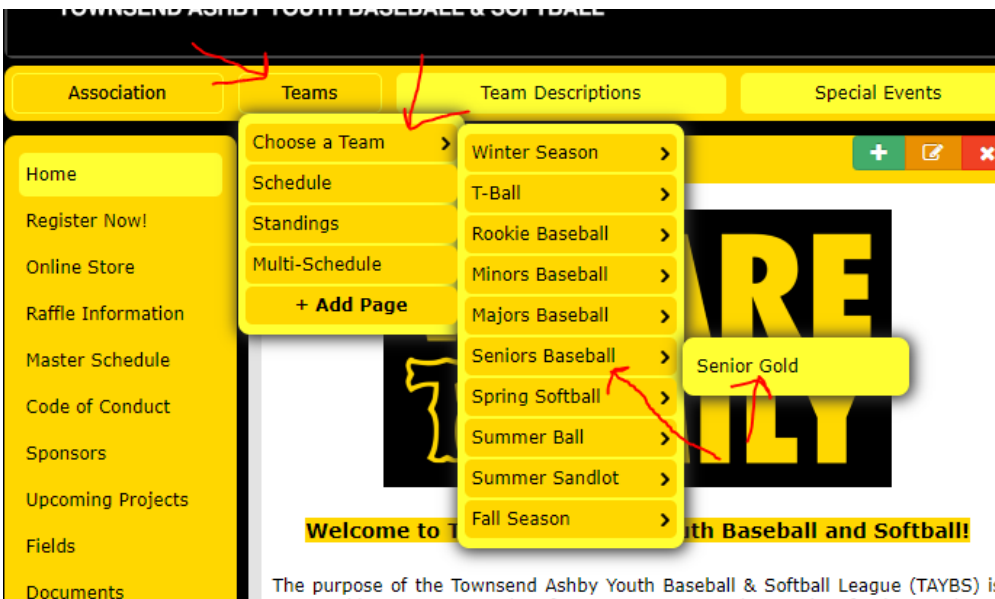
TOWNSEND ASHBY YOUTH BASEBALL & SOFTBALL

Association
Teams
Team Descriptions
Special Events

Home
Register Now!
Online Store
Raffle Information
Master Schedule
Code of Conduct
Sponsors
Upcoming Projects
Fields
Documents

Choose a Team
Schedule
Standings
Multi-Schedule
+ Add Page

Winter Season
T-Ball
Rookie Baseball
Minors Baseball
Majors Baseball
Seniors Baseball
Spring Softball
Summer Ball
Summer Sandlot
Fall Season

Senior Gold

ARE
T
ILY

Welcome to T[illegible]th Baseball and Softball!

The purpose of the Townsend Ashby Youth Baseball & Softball League (TAYBS) is